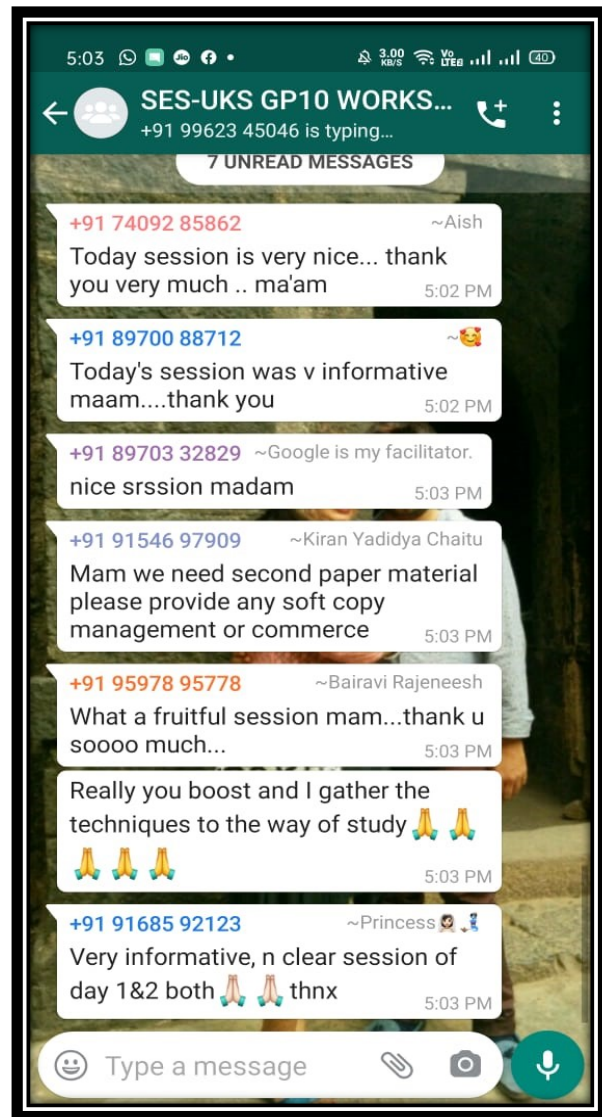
5:03 3.00 KB/S Vo LTE 40

SES-UKS GP10 WORKS...
+91 99623 45046 is typing...

7 UNREAD MESSAGES

+91 74092 85862 ~Aish
Today session is very nice... thank you very much .. ma'am 5:02 PM

+91 89700 88712 ~🥰
Today's session was v informative maam....thank you 5:02 PM

+91 89703 32829 ~Google is my facilitator.
nice srssion madam 5:03 PM

+91 91546 97909 ~Kiran Yadidya Chaitu
Mam we need second paper material please provide any soft copy management or commerce 5:03 PM

+91 95978 95778 ~Bairavi Rajeneesh
What a fruitful session mam...thank u soooo much... 5:03 PM

Really you boost and I gather the techniques to the way of study 🙏 🙏 🙏 🙏 🙏 5:03 PM

+91 91685 92123 ~Princess
Very informative, n clear session of day 1&2 both 🙏 🙏 thnx 5:03 PM

Type a message